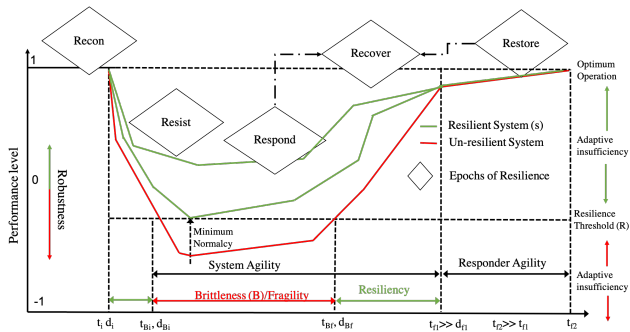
Recon

Recover

Restore

1

Optimum Operation

Resist

Respond

Resilient System (s)

Un-resilient System

Adaptive insufficiency

Performance level

Robustness

0

Epochs of Resilience

Minimum Normalcy

Resilience Threshold (R)

System Agility

Responder Agility

Adaptive insufficiency

-1

Brittleness (B)/Fragility

Resiliency

$t_i$ $d_i$

$t_{Bi}$, $d_{Bi}$

$t_{Bf}$, $d_{Bf}$

$t_{f1} \gg d_{f1}$

$t_{f2} \gg t_{f1}$

$t_{f2}$